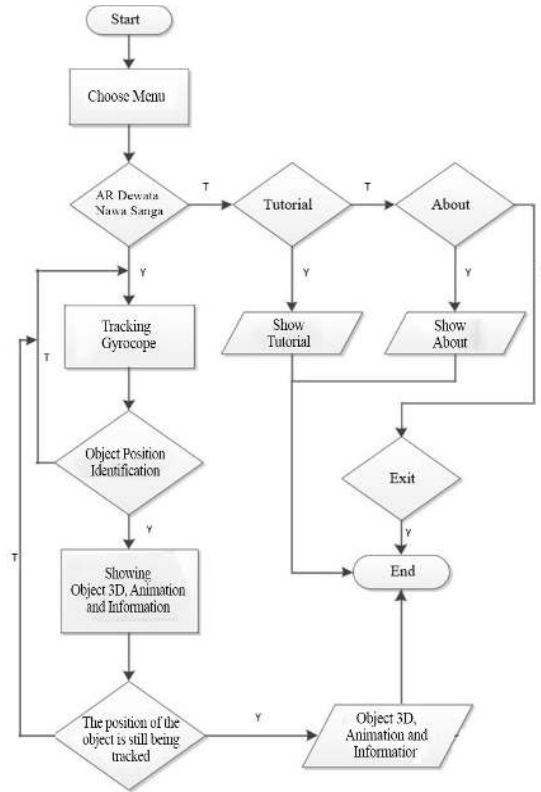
Start

Choose Menu

AR Dewata Nawa Sanga

T

Tutorial

T

About

Y

Y

Y

Tracking Gyrocope

T

Show Tutorial

Show About

Object Position Identification

Exit

Y

Y

T

Showing Object 3D, Animation and Information

End

The position of the object is still being tracked

Y

Object 3D, Animation and Informatior